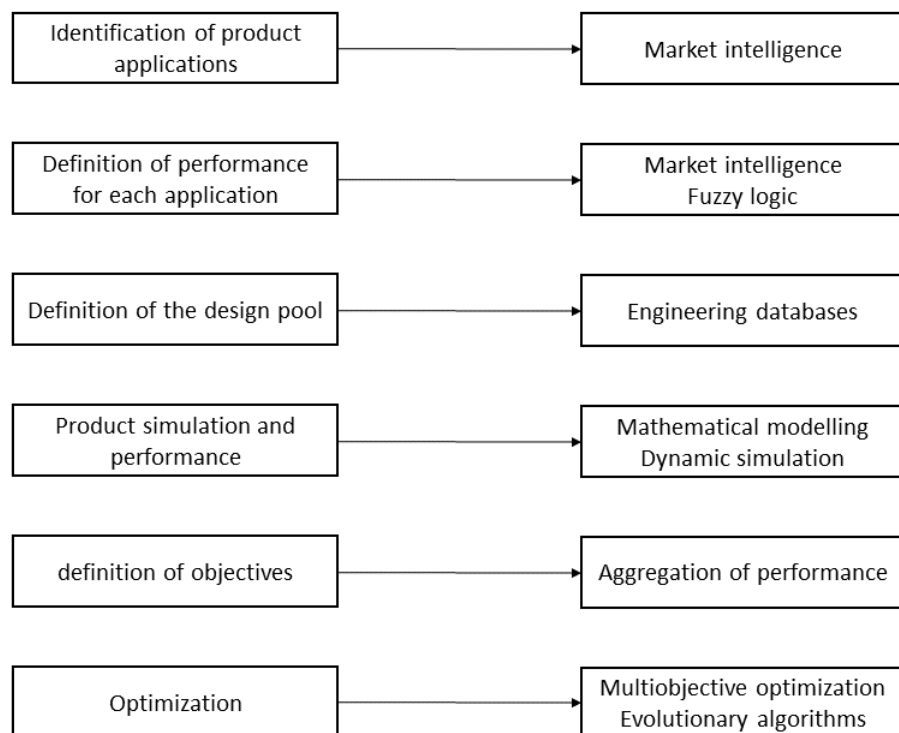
Identification of product applications

Market intelligence

Definition of performance for each application

Market intelligence
Fuzzy logic

Definition of the design pool

Engineering databases

Product simulation and performance

Mathematical modelling
Dynamic simulation

definition of objectives

Aggregation of performance

Optimization

Multiobjective optimization
Evolutionary algorithms